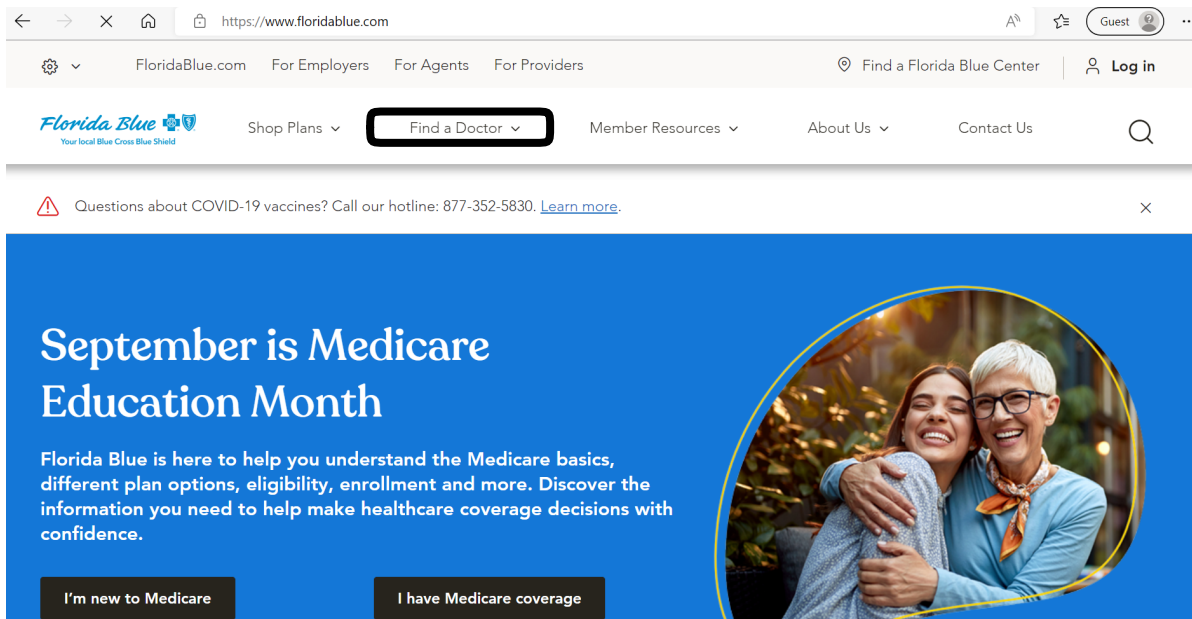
https://www.floridablue.com

Guest

FloridaBlue.com For Employers For Agents For Providers

Find a Florida Blue Center

Log in

Florida Blue
Your local Blue Cross Blue Shield

Shop Plans

Find a Doctor

Member Resources

About Us

Contact Us

Questions about COVID-19 vaccines? Call our hotline: 877-352-5830. Learn more.

September is Medicare Education Month

Florida Blue is here to help you understand the Medicare basics, different plan options, eligibility, enrollment and more. Discover the information you need to help make healthcare coverage decisions with confidence.

I'm new to Medicare

I have Medicare coverage